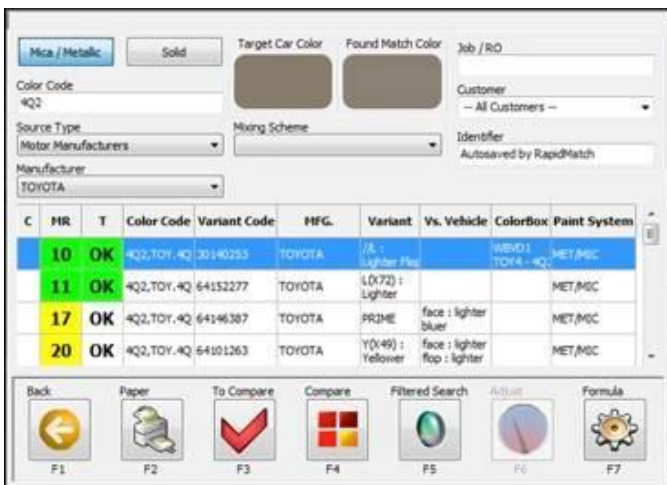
Mica / Metallic

Solid

Target Car Color

Found Match Color

Job / RO

Color Code
4Q2

Customer
-- All Customers --

Source Type
Motor Manufacturers

Mixing Scheme

Identifier
Autosaved by RapidMatch

Manufacturer
TOYOTA

| C | MR | T | Color Code | Variant Code | MFG. | Variant | Vs. Vehicle | ColorBox | Paint System |
|---|---|---|---|---|---|---|---|---|---|
| | 10 | OK | 4Q2,TOY.4Q | 30140253 | TOYOTA | /A : Lighter Flop | | WBVD1 TOY4 - 4Q | MET/MIC |
| | 11 | OK | 4Q2,TOY.4Q | 64152277 | TOYOTA | L(X72) : Lighter | | | MET/MIC |
| | 17 | OK | 4Q2,TOY.4Q | 64146387 | TOYOTA | PRIME | face : lighter bluer | | MET/MIC |
| | 20 | OK | 4Q2,TOY.4Q | 64101263 | TOYOTA | Y(X49) : Yellower | face : lighter flop : lighter | | MET/MIC |

Back
F1

Paper
F2

To Compare
F3

Compare
F4

Filtered Search
F5

Adjust
F6

Formula
F7